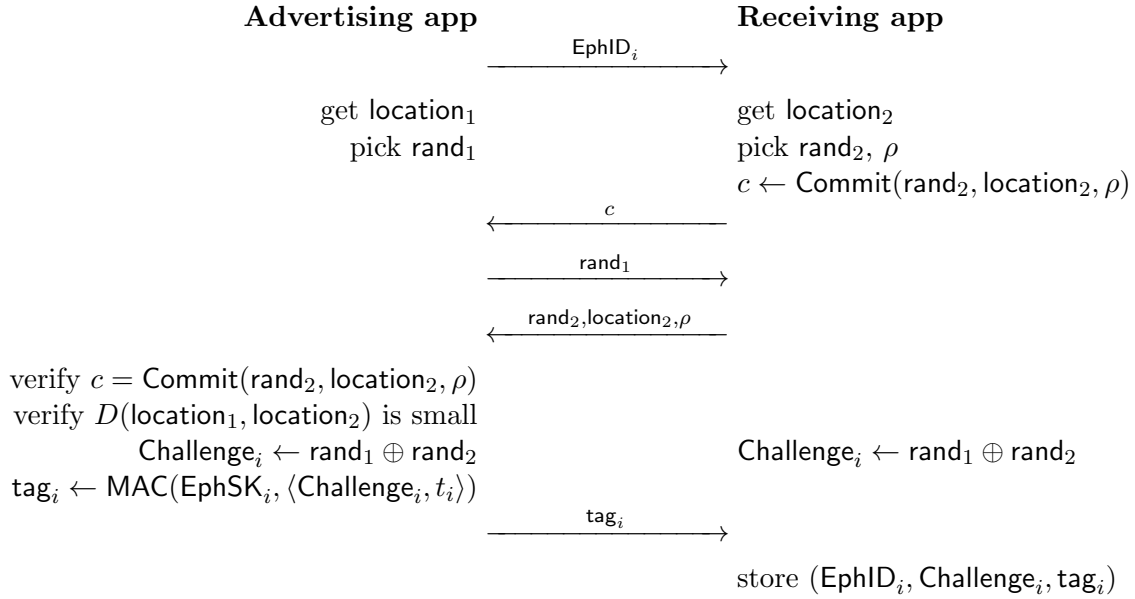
**Advertising app** **Receiving app**

$\xrightarrow{\mathsf{EphID}_i}$

get $\mathsf{location}_1$ get $\mathsf{location}_2$

pick $\mathsf{rand}_1$ pick $\mathsf{rand}_2$, $\rho$

$c \leftarrow \mathsf{Commit}(\mathsf{rand}_2, \mathsf{location}_2, \rho)$

$\xleftarrow{c}$

$\xrightarrow{\mathsf{rand}_1}$

$\xleftarrow{\mathsf{rand}_2, \mathsf{location}_2, \rho}$

verify $c = \mathsf{Commit}(\mathsf{rand}_2, \mathsf{location}_2, \rho)$

verify $D(\mathsf{location}_1, \mathsf{location}_2)$ is small

$\mathsf{Challenge}_i \leftarrow \mathsf{rand}_1 \oplus \mathsf{rand}_2$ $\mathsf{Challenge}_i \leftarrow \mathsf{rand}_1 \oplus \mathsf{rand}_2$

$\mathsf{tag}_i \leftarrow \mathsf{MAC}(\mathsf{EphSK}_i, \langle \mathsf{Challenge}_i, t_i \rangle)$

$\xrightarrow{\mathsf{tag}_i}$

store $(\mathsf{EphID}_i, \mathsf{Challenge}_i, \mathsf{tag}_i)$